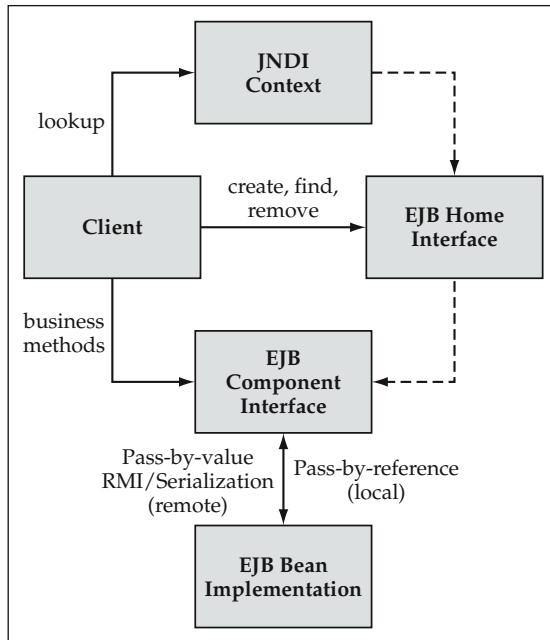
JNDI Context

lookup

create, find, remove

Client

EJB Home Interface

business methods

EJB Component Interface

Pass-by-value RMI/Serialization (remote)

Pass-by-reference (local)

EJB Bean Implementation